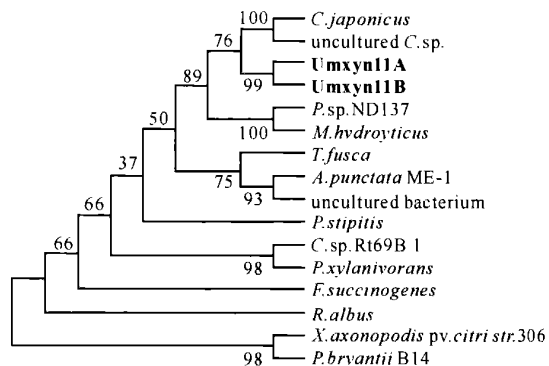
100
C.japonicus
76
uncultured C.sp.
Umxyn11A
89
99
Umxyn11B
P.sp.ND137
50
100
M.hvdroyticus
T.fusca
37
75
A.punctata ME-1
93
uncultured bacterium
66
P.stipitis
C.sp.Rt69B 1
66
98
P.xylanivorans
F.succinogenes
R.albus
X.axonopodis pv.citri str.306
98
P.brvantii B14